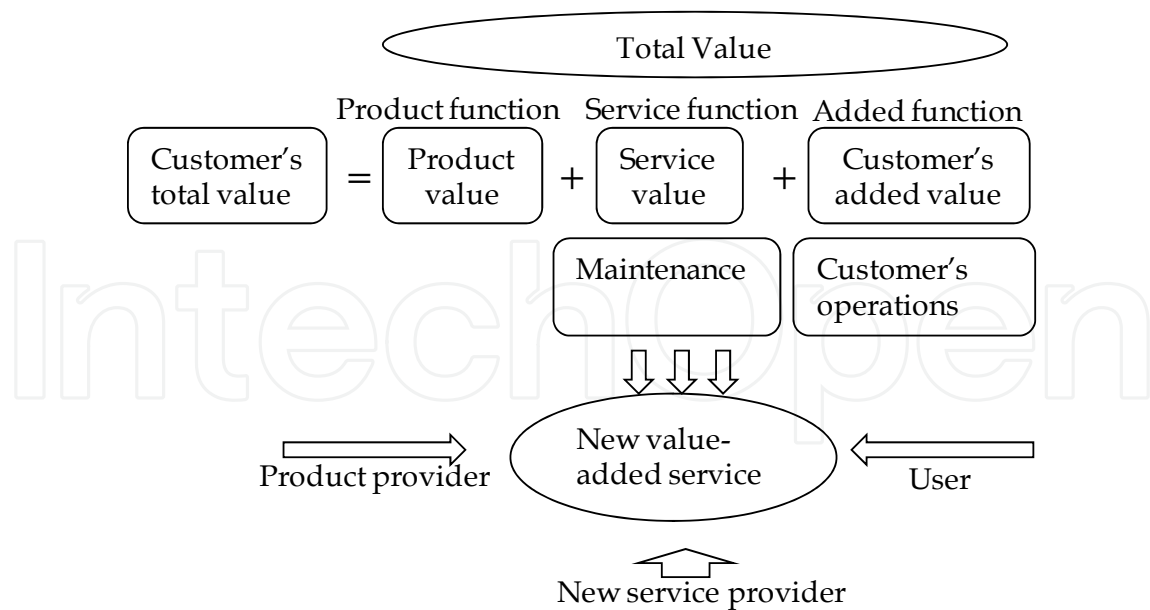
Total Value

Product function

Service function

Added function

Customer's total value

=

Product value

+

Service value

+

Customer's added value

Maintenance

Customer's operations

New value-added service

Product provider

User

New service provider

IntechOpen